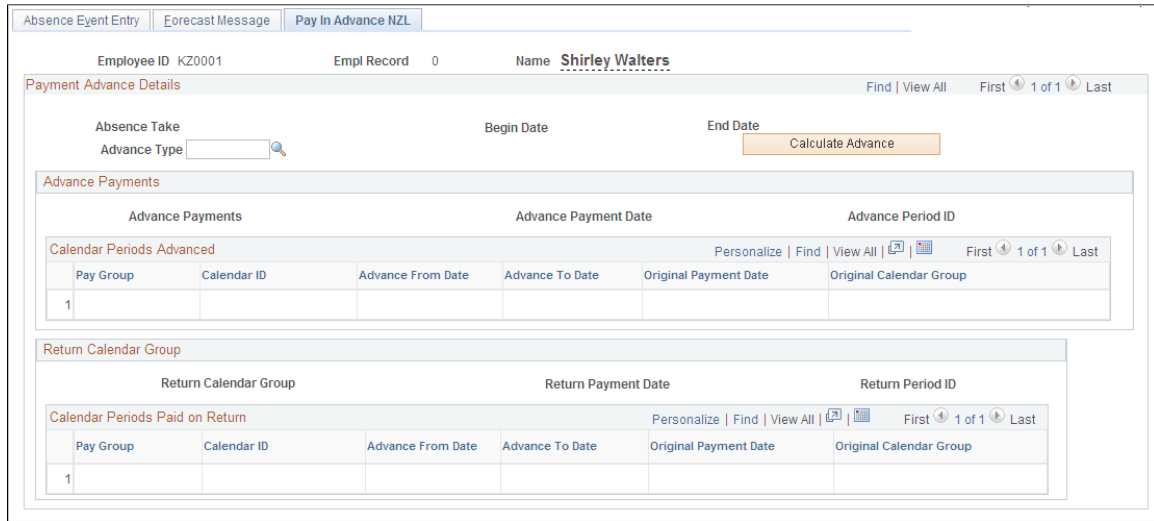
Absence Event Entry | Forecast Message | Pay In Advance NZL

Employee ID KZ0001 Empl Record 0 Name Shirley Walters

Payment Advance Details Find | View All First 1 of 1 Last

Absence Take
Advance Type
Begin Date
End Date
Calculate Advance

Advance Payments

Advance Payments Advance Payment Date Advance Period ID

Calendar Periods Advanced Personalize | Find | View All | First 1 of 1 Last

| | Pay Group | Calendar ID | Advance From Date | Advance To Date | Original Payment Date | Original Calendar Group |
|---|---|---|---|---|---|---|
| 1 | | | | | | |

Return Calendar Group

Return Calendar Group Return Payment Date Return Period ID

Calendar Periods Paid on Return Personalize | Find | View All | First 1 of 1 Last

| | Pay Group | Calendar ID | Advance From Date | Advance To Date | Original Payment Date | Original Calendar Group |
|---|---|---|---|---|---|---|
| 1 | | | | | | |